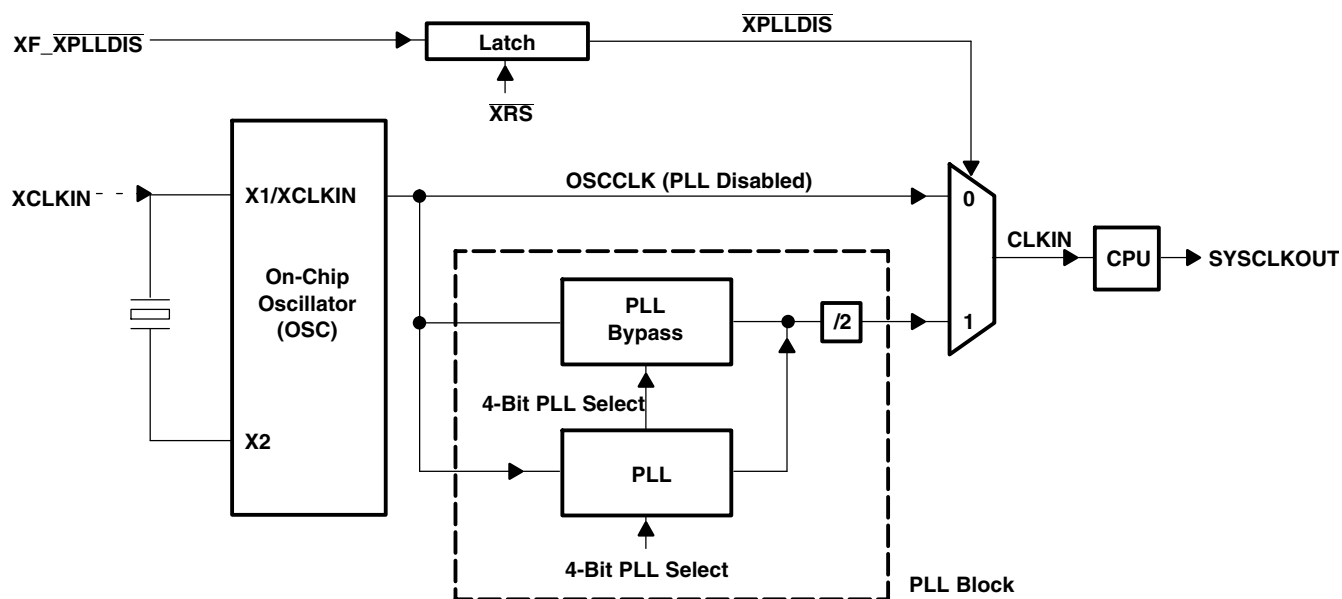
XF_$\overline{\text{XPLLDIS}}$

Latch

$\overline{\text{XRS}}$

$\overline{\text{XPLLDIS}}$

XCLKIN

X1/XCLKIN

On-Chip Oscillator (OSC)

X2

OSCCLK (PLL Disabled)

0

1

CLKIN

CPU

SYSCLKOUT

PLL Bypass

/2

4-Bit PLL Select

PLL

4-Bit PLL Select

PLL Block